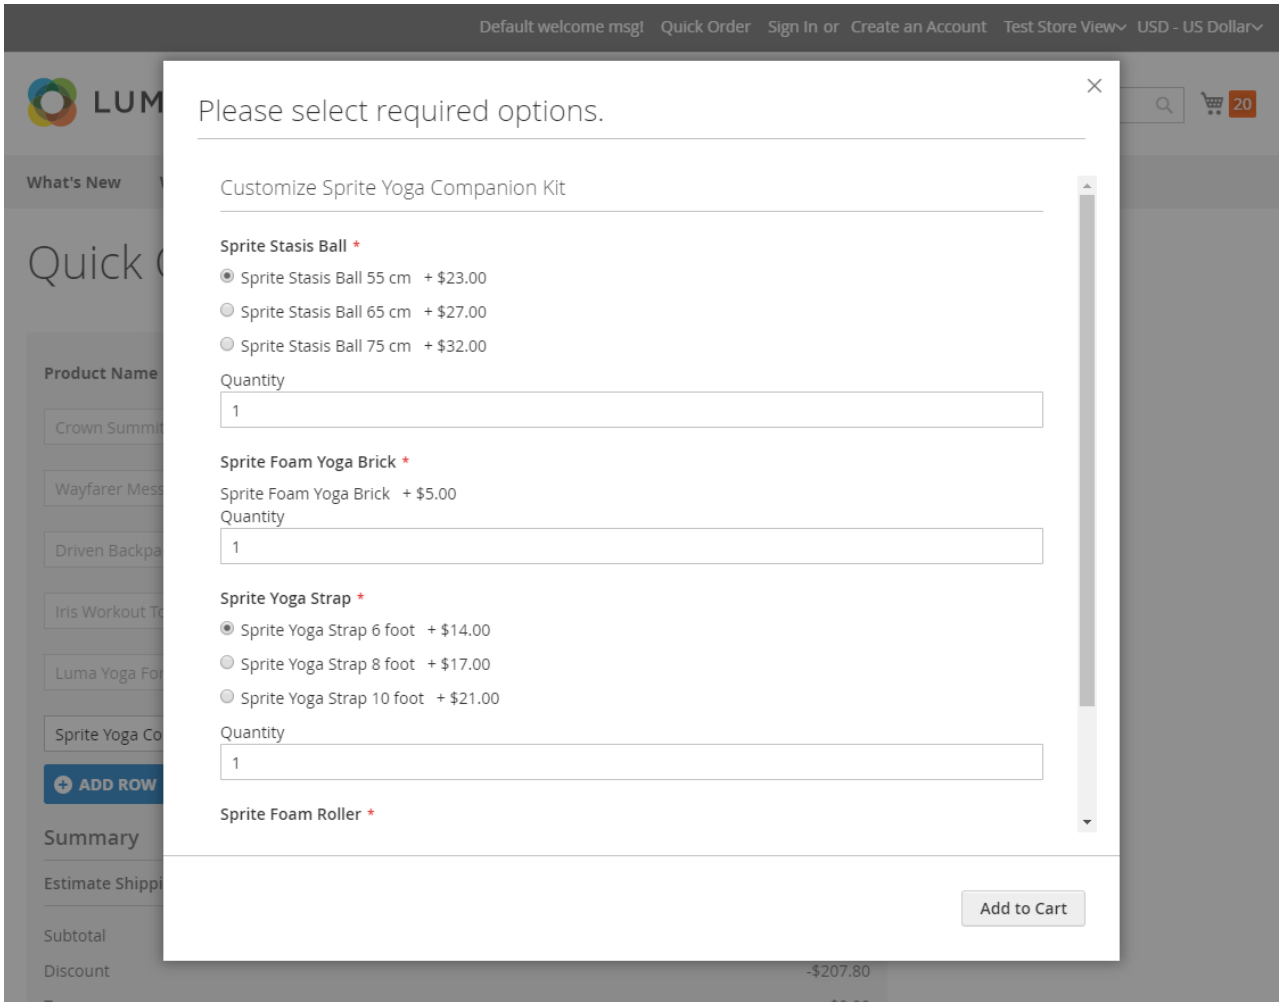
Default welcome msg! Quick Order Sign In or Create an Account Test Store View USD - US Dollar

LUM

20

What's New

Quick

Product Name

Crown Summit

Wayfarer Mess

Driven Backpa

Iris Workout T

Luma Yoga For

Sprite Yoga Co

ADD ROW

Summary

Estimate Shippi

Subtotal

Discount -$207.80

Please select required options.

×

Customize Sprite Yoga Companion Kit

Sprite Stasis Ball *

Sprite Stasis Ball 55 cm + $23.00

Sprite Stasis Ball 65 cm + $27.00

Sprite Stasis Ball 75 cm + $32.00

Quantity

1

Sprite Foam Yoga Brick *

Sprite Foam Yoga Brick + $5.00

Quantity

1

Sprite Yoga Strap *

Sprite Yoga Strap 6 foot + $14.00

Sprite Yoga Strap 8 foot + $17.00

Sprite Yoga Strap 10 foot + $21.00

Quantity

1

Sprite Foam Roller *

Add to Cart